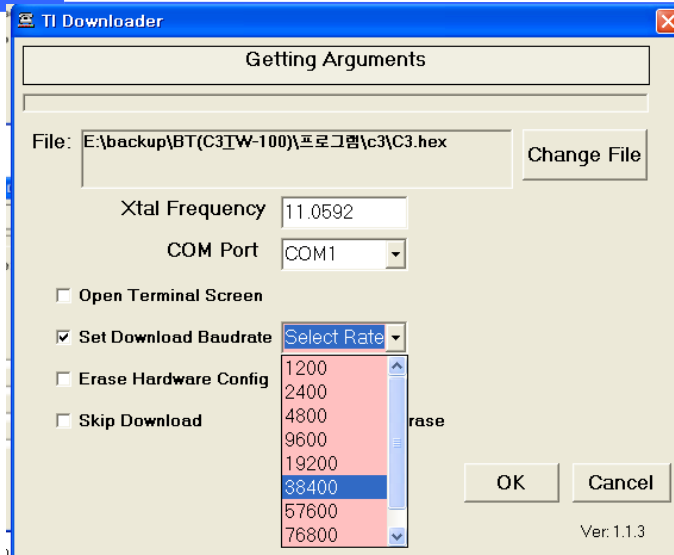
TI Downloader

Getting Arguments

File: E:\backup\BT(C3TW-100)\프로그램\c3\C3.hex

Change File

Xtal Frequency 11.0592

COM Port COM1

Open Terminal Screen

Set Download Baudrate Select Rate

Erase Hardware Config

Skip Download

rase

1200
2400
4800
9600
19200
38400
57600
76800

OK

Cancel

Ver: 1.1.3